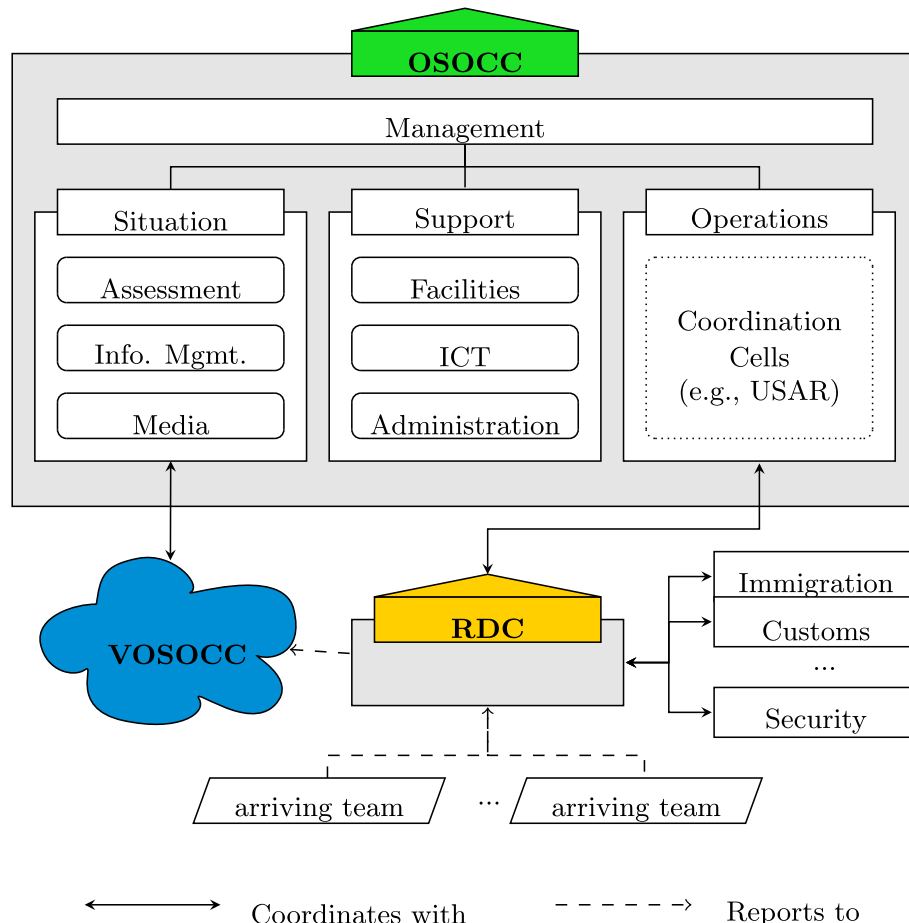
OSOCC

Management

Situation

Assessment

Info. Mgmt.

Media

Support

Facilities

ICT

Administration

Operations

Coordination Cells (e.g., USAR)

VOSOCC

RDC

Immigration

Customs

...

Security

arriving team

...

arriving team

Coordinates with

Reports to